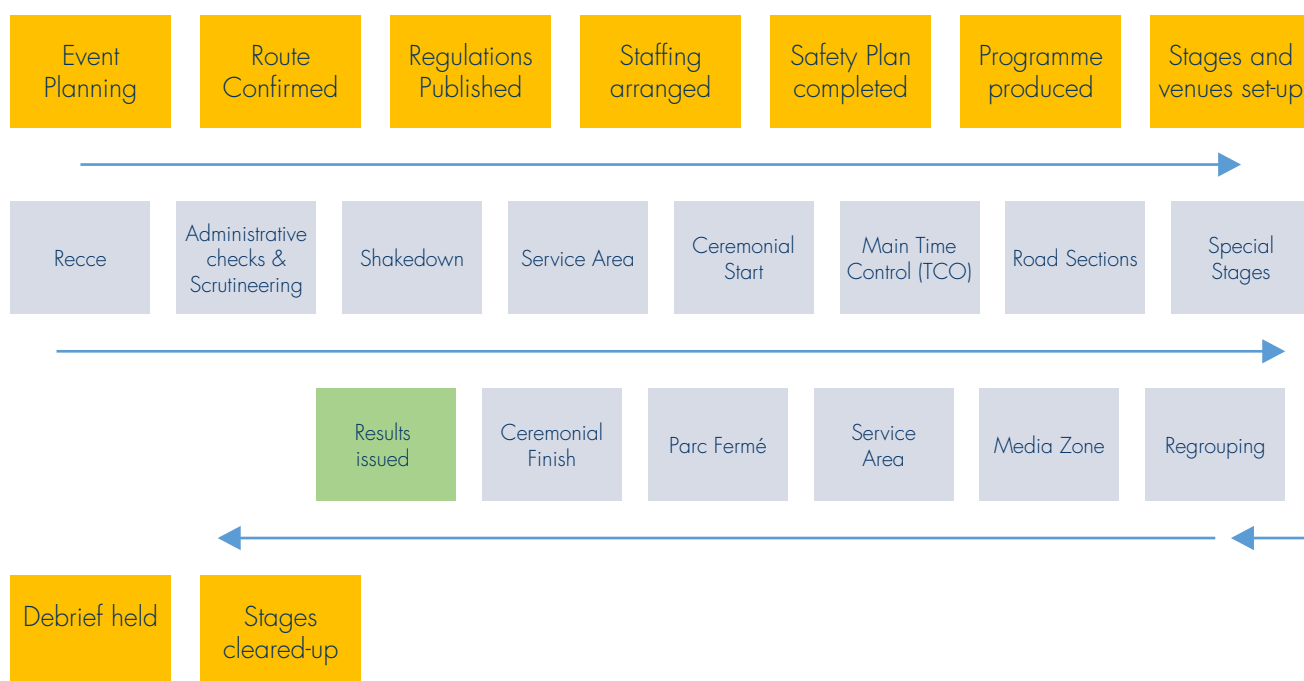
Event Planning

Route Confirmed

Regulations Published

Staffing arranged

Safety Plan completed

Programme produced

Stages and venues set-up

Recce

Administrative checks & Scrutineering

Shakedown

Service Area

Ceremonial Start

Main Time Control (TCO)

Road Sections

Special Stages

Results issued

Ceremonial Finish

Parc Fermé

Service Area

Media Zone

Regrouping

Debrief held

Stages cleared-up